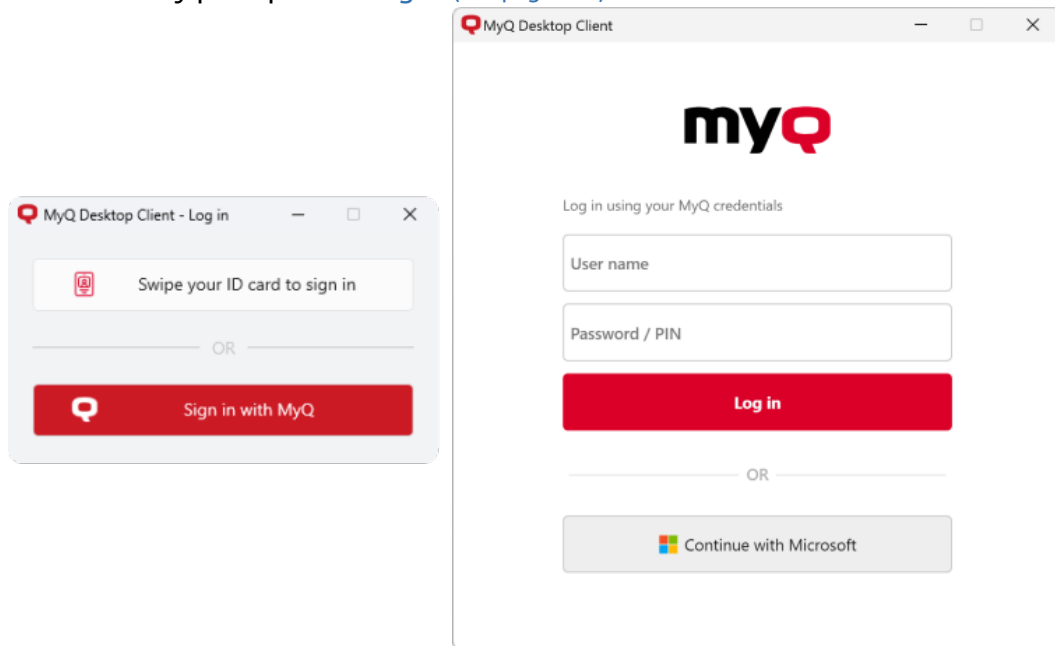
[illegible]

MyQ Desktop Client - Log in

Swipe your ID card to sign in

OR

Sign in with MyQ

MyQ Desktop Client

myQ

Log in using your MyQ credentials

User name

Password / PIN

Log in

OR

Continue with Microsoft